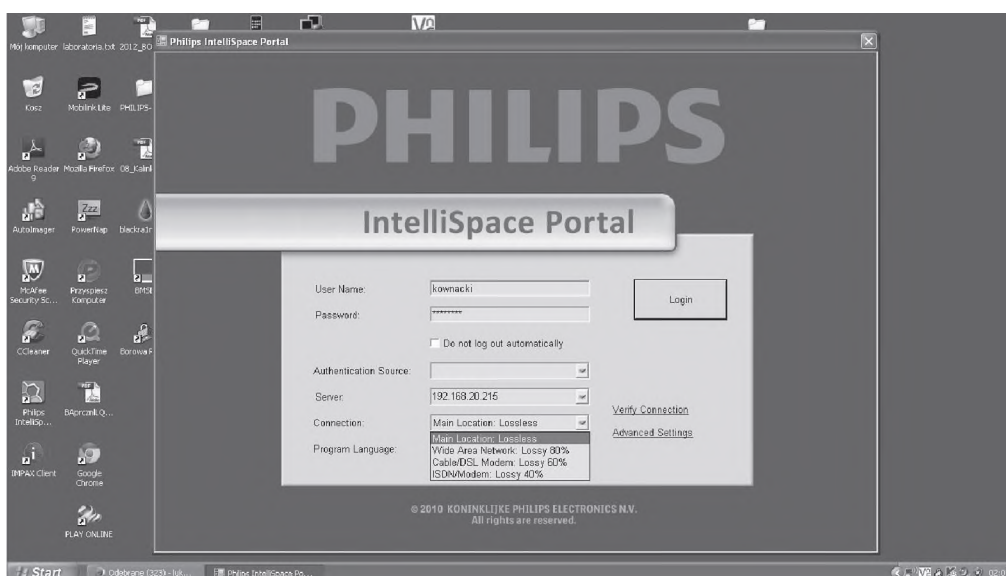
Mój komputer laboratoria.txt 2012_80

Philips IntelliSpace Portal

Kosz Mobilink Lite PHILIPS-

Adobe Reader 9 Mozilla Firefox 08_Kalin

AutoImager PowerNap blackra1n

McAfee Security Sc... Przyspiesz Komputer BMS

CCleaner QuickTime Player Borowa

Philips IntelliSp... BAprcznlLQ...

IMPAX Client Google Chrome

PLAY ONLINE

PHILIPS

IntelliSpace Portal

User Name: kownacki

Password: ********

Login

Do not log out automatically

Authentication Source:

Server: 192.168.20.215

Connection: Main Location: Lossless

Verify Connection

Advanced Settings

Program Language:

Main Location: Lossless
Wide Area Network: Lossy 80%
Cable/DSL Modem: Lossy 60%
ISDN/Modem: Lossy 40%

© 2010 KONINKLIJKE PHILIPS ELECTRONICS N.V.
All rights are reserved.

Start Odebrane (323) - luk... Philips IntelliSpace Po...